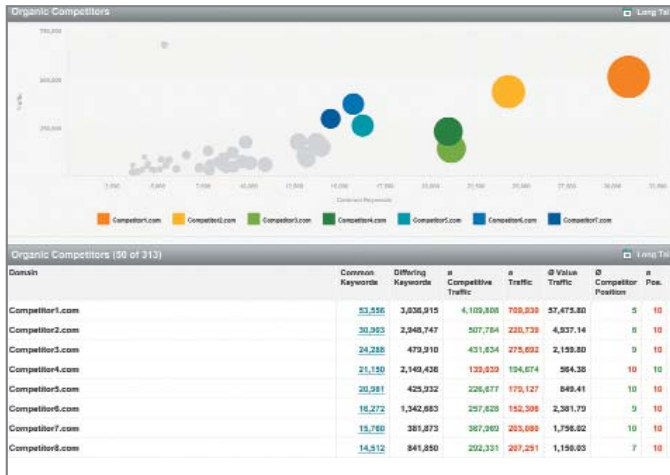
Organic Competitors

Long Tai

700,000

500,000

250,000

Traffic

2,500

5,000

7,500

10,000

12,500

15,000

17,500

20,000

22,500

25,000

27,500

30,000

32,500

Common Keywords

Competitor1.com

Competitor2.com

Competitor3.com

Competitor4.com

Competitor5.com

Competitor6.com

Competitor7.com

Organic Competitors (50 of 313)

Long Tai

| Domain | Common Keywords | Differing Keywords | ø Competitive Traffic | ø Traffic | Ø Value Traffic | Ø Competitor Position | ø Pos. |
|---|---|---|---|---|---|---|---|
| Competitor1.com | 53,556 | 3,838,915 | 4,109,808 | 709,930 | 57,475.80 | 5 | 10 |
| Competitor2.com | 30,303 | 2,948,747 | 507,764 | 220,739 | 4,937.14 | 8 | 10 |
| Competitor3.com | 24,288 | 479,910 | 431,634 | 275,692 | 2,159.80 | 9 | 10 |
| Competitor4.com | 21,150 | 2,149,436 | 139,039 | 104,674 | 564.38 | 10 | 10 |
| Competitor5.com | 20,381 | 425,932 | 226,677 | 179,127 | 849.41 | 10 | 10 |
| Competitor6.com | 16,272 | 1,342,683 | 257,628 | 152,306 | 2,381.79 | 9 | 10 |
| Competitor7.com | 15,760 | 381,873 | 367,362 | 203,080 | 1,758.82 | 10 | 10 |
| Competitor8.com | 14,512 | 841,850 | 202,331 | 207,291 | 1,158.03 | 7 | 10 |